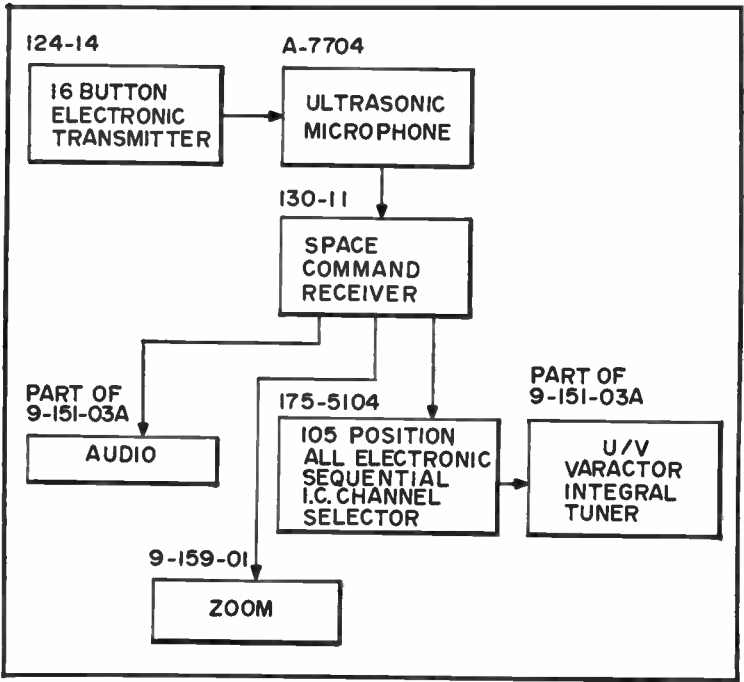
124-14

16 BUTTON ELECTRONIC TRANSMITTER

A-7704

ULTRASONIC MICROPHONE

130-11

SPACE COMMAND RECEIVER

PART OF 9-151-03A

AUDIO

175-5104

105 POSITION ALL ELECTRONIC SEQUENTIAL I.C. CHANNEL SELECTOR

PART OF 9-151-03A

U/V VARACTOR INTEGRAL TUNER

9-159-01

ZOOM